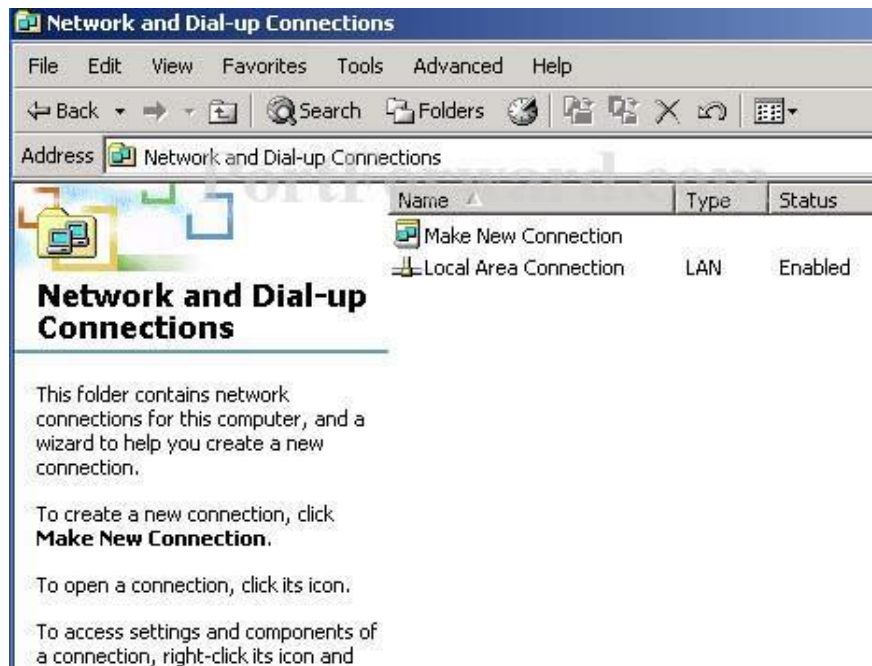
Network and Dial-up Connections

File Edit View Favorites Tools Advanced Help

Back Search Folders

Address Network and Dial-up Connections

portforward.com

| Name | Type | Status |
|---|---|---|
| Make New Connection | | |
| Local Area Connection | LAN | Enabled |

Network and Dial-up Connections

This folder contains network connections for this computer, and a wizard to help you create a new connection.

To create a new connection, click **Make New Connection**.

To open a connection, click its icon.

To access settings and components of a connection, right-click its icon and